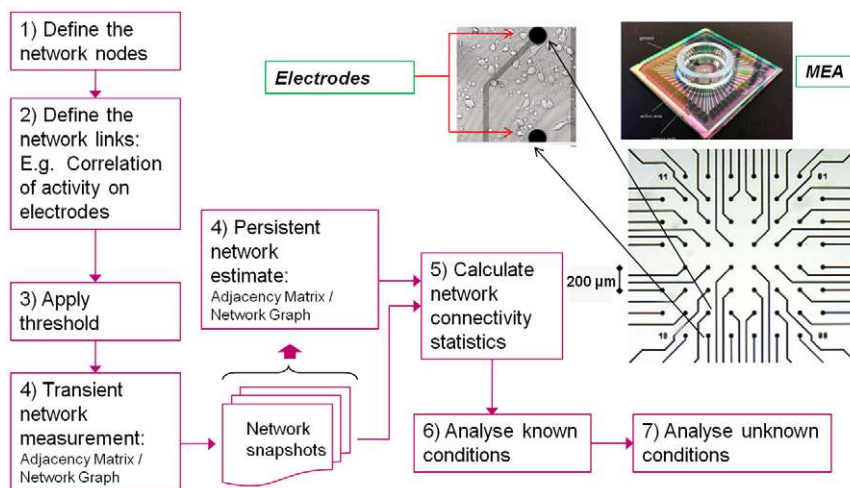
1) Define the network nodes

2) Define the network links: E.g. Correlation of activity on electrodes

3) Apply threshold

4) Transient network measurement:
Adjacency Matrix / Network Graph

Network snapshots

4) Persistent network estimate:
Adjacency Matrix / Network Graph

5) Calculate network connectivity statistics

6) Analyse known conditions

7) Analyse unknown conditions

Electrodes

MEA

200 µm

11

81

18

88